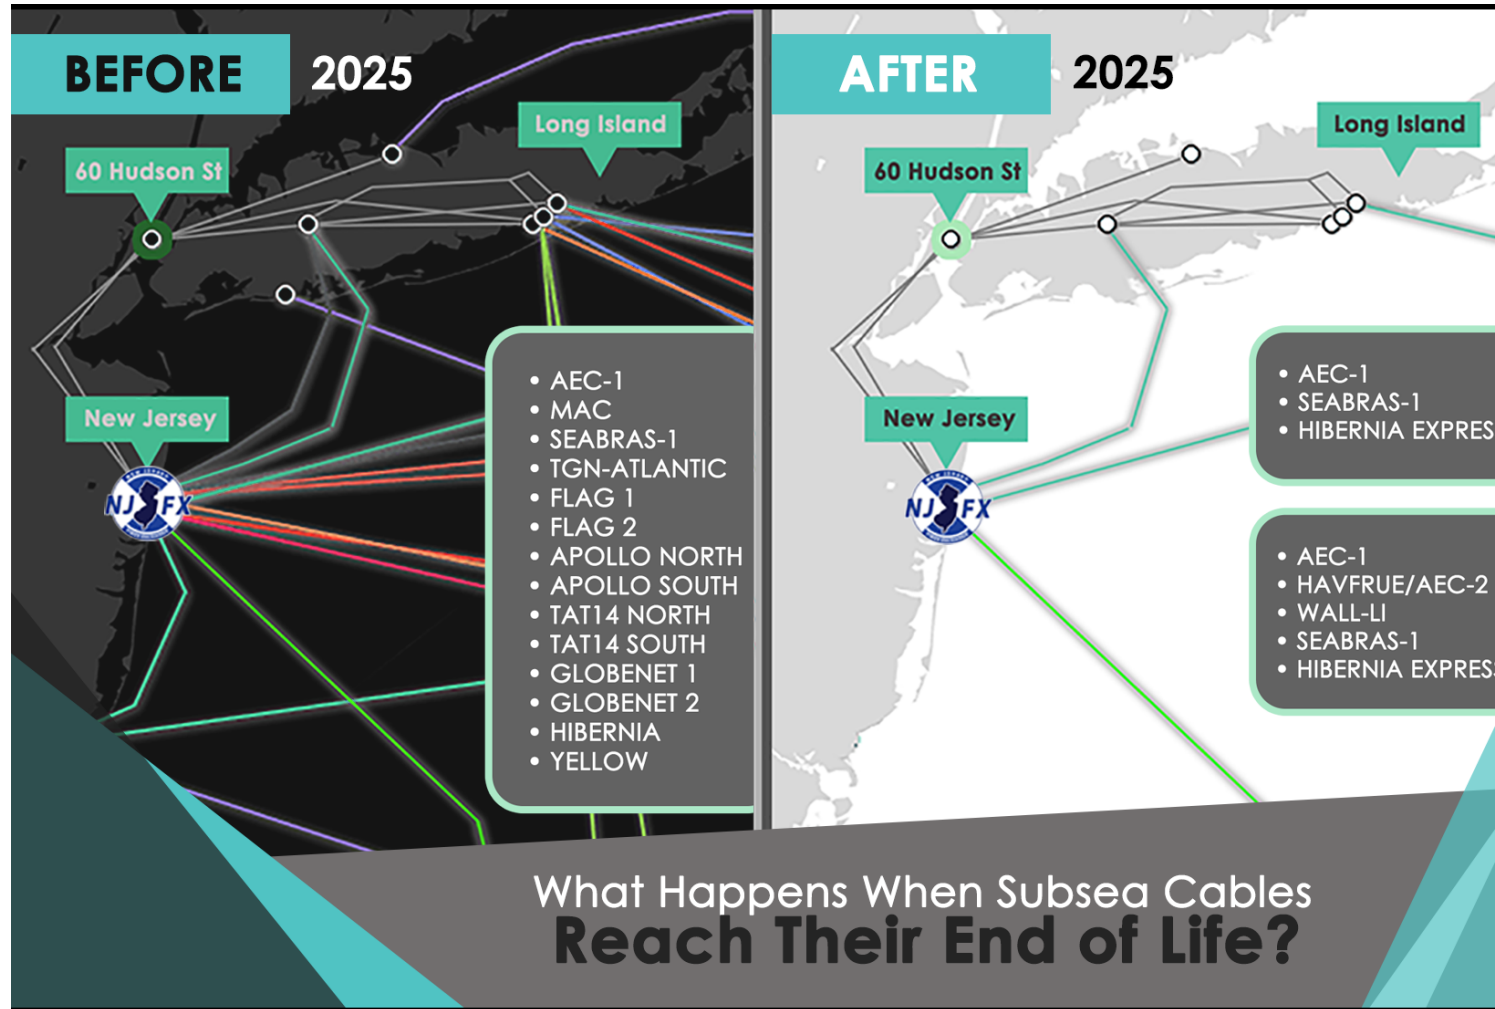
BEFORE 2025

Long Island

60 Hudson St

New Jersey

NJFX

• AEC-1
• MAC
• SEABRAS-1
• TGN-ATLANTIC
• FLAG 1
• FLAG 2
• APOLLO NORTH
• APOLLO SOUTH
• TAT14 NORTH
• TAT14 SOUTH
• GLOBENET 1
• GLOBENET 2
• HIBERNIA
• YELLOW

AFTER 2025

Long Island

60 Hudson St

New Jersey

NJFX

• AEC-1
• SEABRAS-1
• HIBERNIA EXPRES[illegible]

• AEC-1
• HAVFRUE/AEC-2
• WALL-LI
• SEABRAS-1
• HIBERNIA EXPRES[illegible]

What Happens When Subsea Cables Reach Their End of Life?